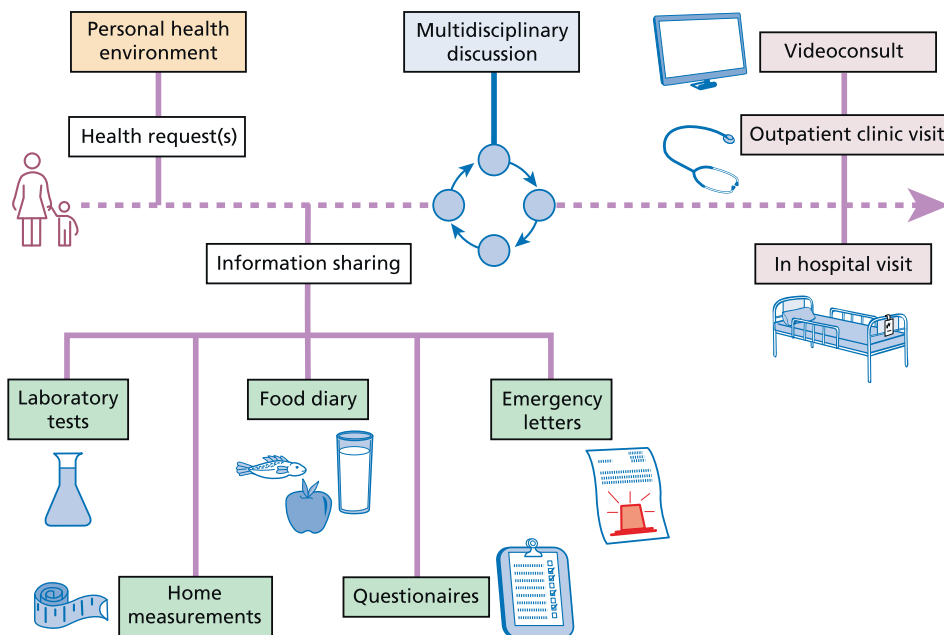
Personal health environment

Multidisciplinary discussion

Videoconsult

Health request(s)

Outpatient clinic visit

Information sharing

In hospital visit

Laboratory tests

Food diary

Emergency letters

Home measurements

Questionaires